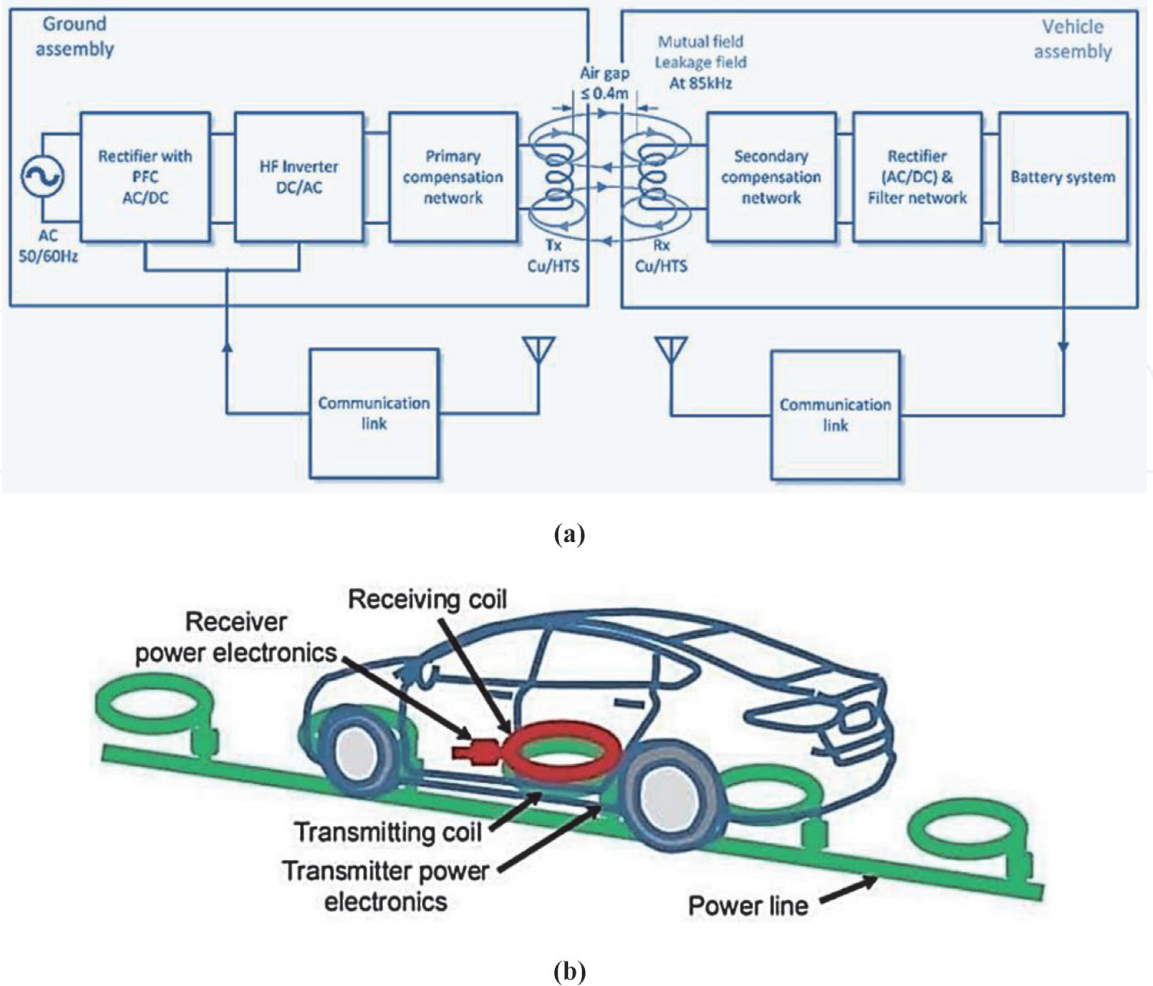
Ground assembly

Air gap ≤ 0.4m

Mutual field
Leakage field
At 85kHz

Vehicle assembly

AC 50/60Hz

Rectifier with PFC AC/DC

HF Inverter DC/AC

Primary compensation network

Tx Cu/HTS

Rx Cu/HTS

Secondary compensation network

Rectifier (AC/DC) & Filter network

Battery system

Communication link

Communication link

(a)

Receiving coil

Receiver power electronics

Transmitting coil

Transmitter power electronics

Power line

(b)